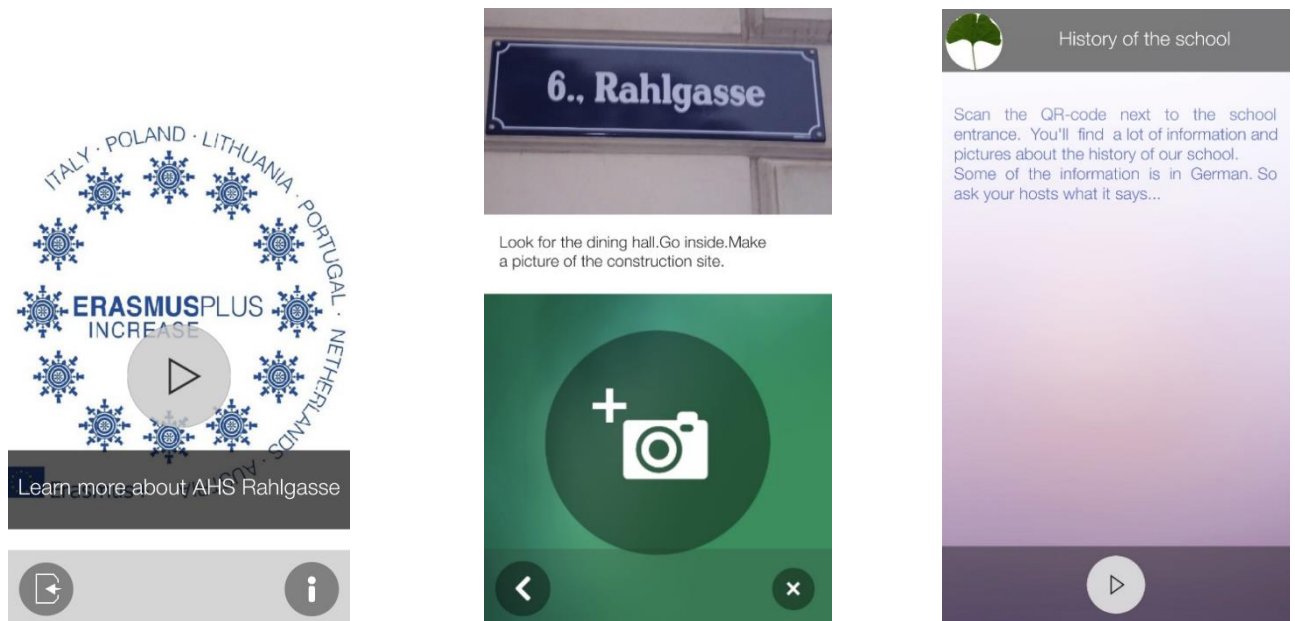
ITALY · POLAND · LITHUANIA · PORTUGAL · NETHERLANDS · AUSTRIA

ERASMUSPLUS
INCREASE

Learn more about AHS Rahlgasse

6., Rahlgasse

Look for the dining hall.Go inside.Make a picture of the construction site.

History of the school

Scan the QR-code next to the school entrance. You'll find a lot of information and pictures about the history of our school. Some of the information is in German. So ask your hosts what it says...